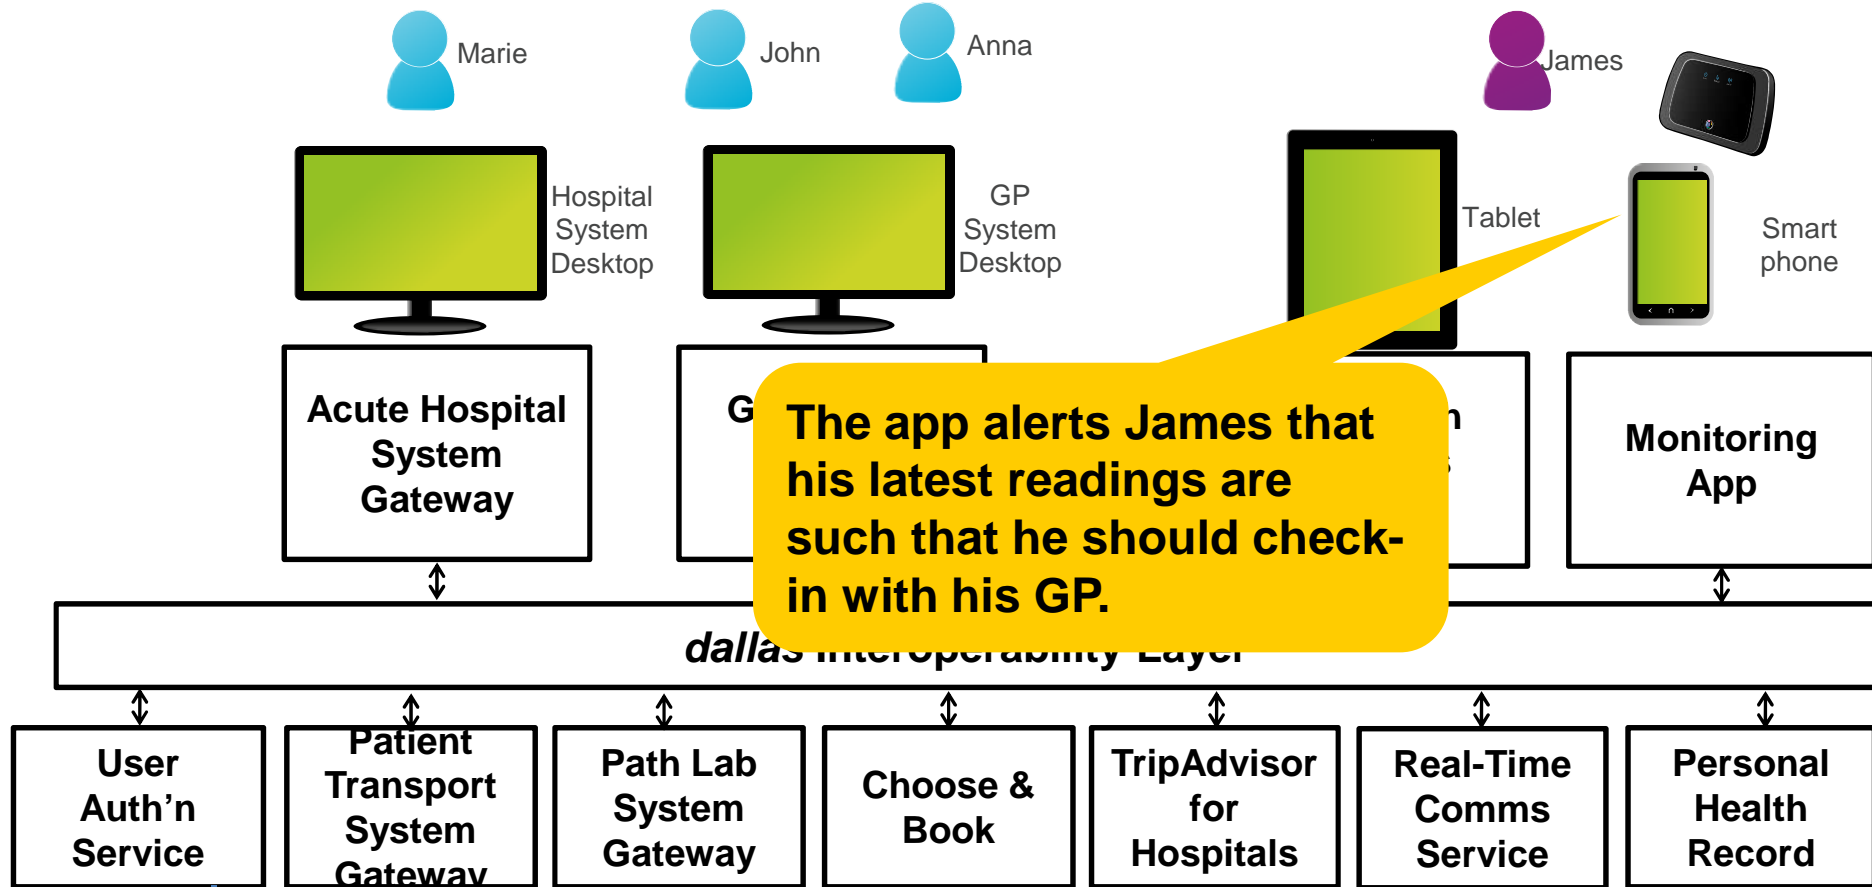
Marie

John

Anna

James

Hospital System Desktop

GP System Desktop

Tablet

Smart phone

Acute Hospital System Gateway

G

n

Monitoring App

The app alerts James that his latest readings are such that he should check-in with his GP.

dallas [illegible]

User Auth'n Service

Patient Transport System Gateway

Path Lab System Gateway

Choose & Book

TripAdvisor for Hospitals

Real-Time Comms Service

Personal Health Record